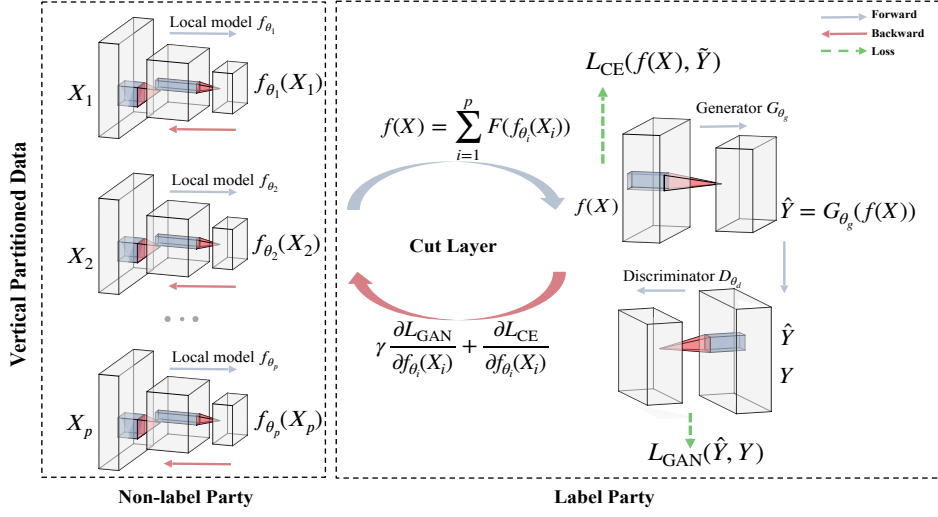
Vertical Partitioned Data

Local model $f_{\theta_1}$

$X_1$

$f_{\theta_1}(X_1)$

Local model $f_{\theta_2}$

$X_2$

$f_{\theta_2}(X_2)$

Local model $f_{\theta_p}$

$X_p$

$f_{\theta_p}(X_p)$

Non-label Party

Forward

Backward

Loss

$L_{\text{CE}}(f(X), \tilde{Y})$

$f(X) = \sum_{i=1}^{p} F(f_{\theta_i}(X_i))$

Generator $G_{\theta_g}$

$f(X)$

$\hat{Y} = G_{\theta_g}(f(X))$

Cut Layer

Discriminator $D_{\theta_d}$

$\gamma \frac{\partial L_{\text{GAN}}}{\partial f_{\theta_i}(X_i)} + \frac{\partial L_{\text{CE}}}{\partial f_{\theta_i}(X_i)}$

$\hat{Y}$

$Y$

$L_{\text{GAN}}(\hat{Y}, Y)$

Label Party